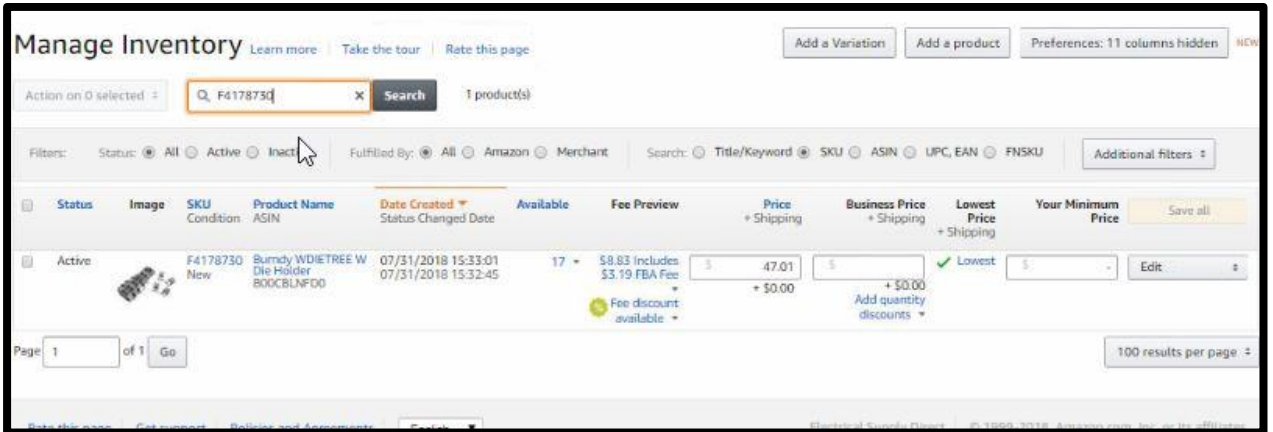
Manage Inventory Learn more | Take the tour | Rate this page

Add a Variation | Add a product | Preferences: 11 columns hidden | NEW

Action on 0 selected

F4178730

Search

1 product(s)

Filters: Status: All Active Inact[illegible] Fulfilled By: All Amazon Merchant Search: Title/Keyword SKU ASIN UPC, EAN FNSKU

Additional filters

| | Status | Image | SKU Condition | Product Name ASIN | Date Created ▼ Status Changed Date | Available | Fee Preview | Price + Shipping | Business Price + Shipping | Lowest Price + Shipping | Your Minimum Price | Save all |
|---|---|---|---|---|---|---|---|---|---|---|---|---|
| | Active | | F4178730 New | Burndy WDIETREE W Die Holder B00CBLNFD0 | 07/31/2018 15:33:01 07/31/2018 15:32:45 | 17 | $8.83 Includes $3.19 FBA Fee Fee discount available | \$ 47.01 + \$0.00 | \$ + \$0.00 Add quantity discounts | ✓ Lowest | \$ | Edit |

Page 1 of 1 Go

100 results per page

Rate this page | Get support | Policies and Agreements | English

Electrical Supply Direct | © 1999-2018, Amazon.com, Inc. or its affiliates